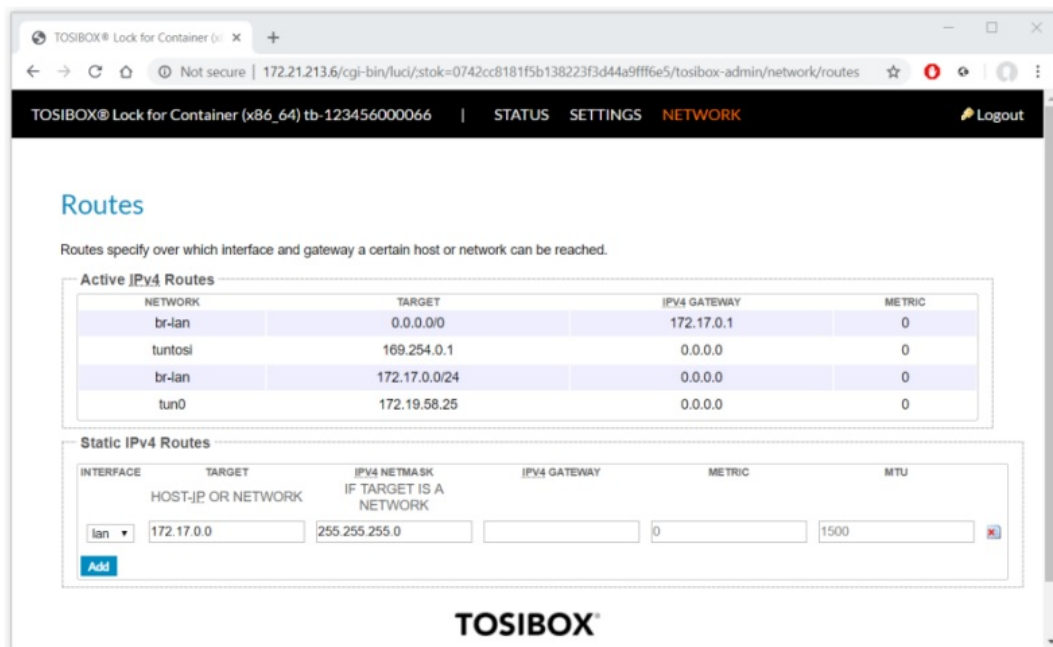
TOSIBOX® Lock for Container (x ×

Not secure | 172.21.213.6/cgi-bin/luci/;stok=0742cc8181f5b138223f3d44a9fff6e5/tosibox-admin/network/routes

TOSIBOX® Lock for Container (x86_64) tb-123456000066 | STATUS SETTINGS NETWORK

Logout

Routes

Routes specify over which interface and gateway a certain host or network can be reached.

Active IPv4 Routes

| NETWORK | TARGET | IPV4 GATEWAY | METRIC |
|---|---|---|---|
| br-lan | 0.0.0.0/0 | 172.17.0.1 | 0 |
| tuntosi | 169.254.0.1 | 0.0.0.0 | 0 |
| br-lan | 172.17.0.0/24 | 0.0.0.0 | 0 |
| tun0 | 172.19.58.25 | 0.0.0.0 | 0 |

Static IPv4 Routes

| INTERFACE | TARGET HOST-IP OR NETWORK | IPV4 NETMASK IF TARGET IS A NETWORK | IPV4 GATEWAY | METRIC | MTU |
|---|---|---|---|---|---|
| lan | 172.17.0.0 | 255.255.255.0 | | 0 | 1500 |

Add

TOSIBOX®